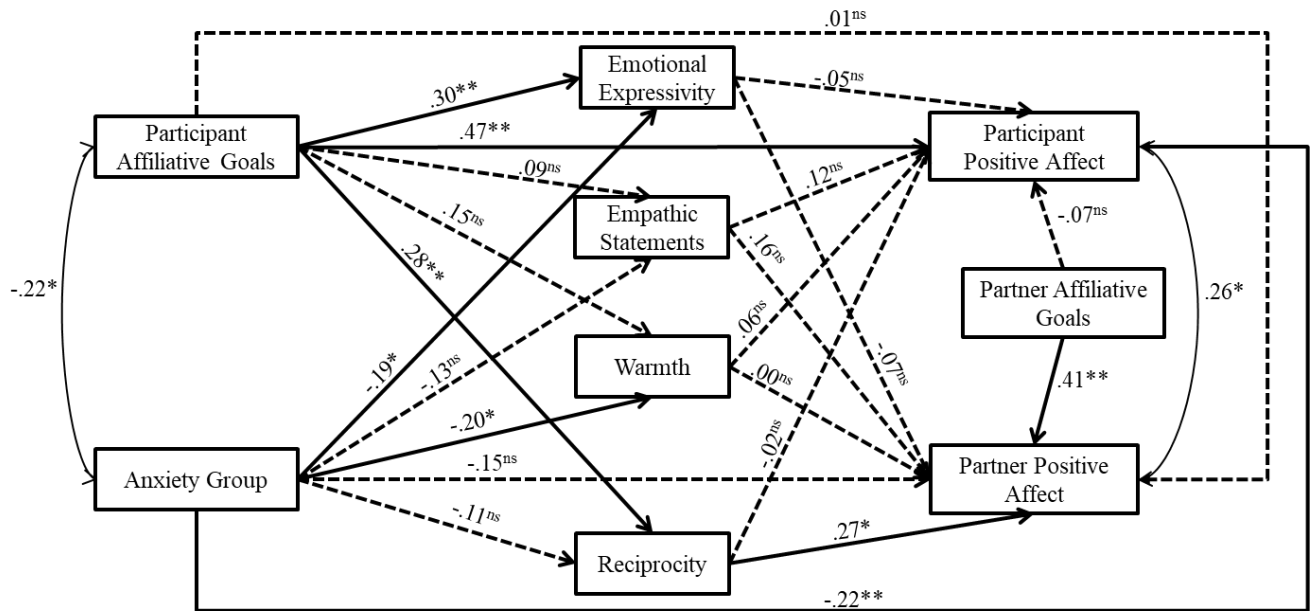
.01$^{ns}$

Emotional Expressivity

Participant Affiliative Goals

.30**

-.05$^{ns}$

.47**

Participant Positive Affect

.09$^{ns}$

.12$^{ns}$

.15$^{ns}$

Empathic Statements

-.07$^{ns}$

.28**

.16$^{ns}$

-.22*

Partner Affiliative Goals

.26*

.06$^{ns}$

-.19*

-.13$^{ns}$

Warmth

-.07$^{ns}$

.00$^{ns}$

.41**

-.20*

-.15$^{ns}$

Anxiety Group

Partner Positive Affect

-.02$^{ns}$

-.11$^{ns}$

.27*

Reciprocity

-.22**